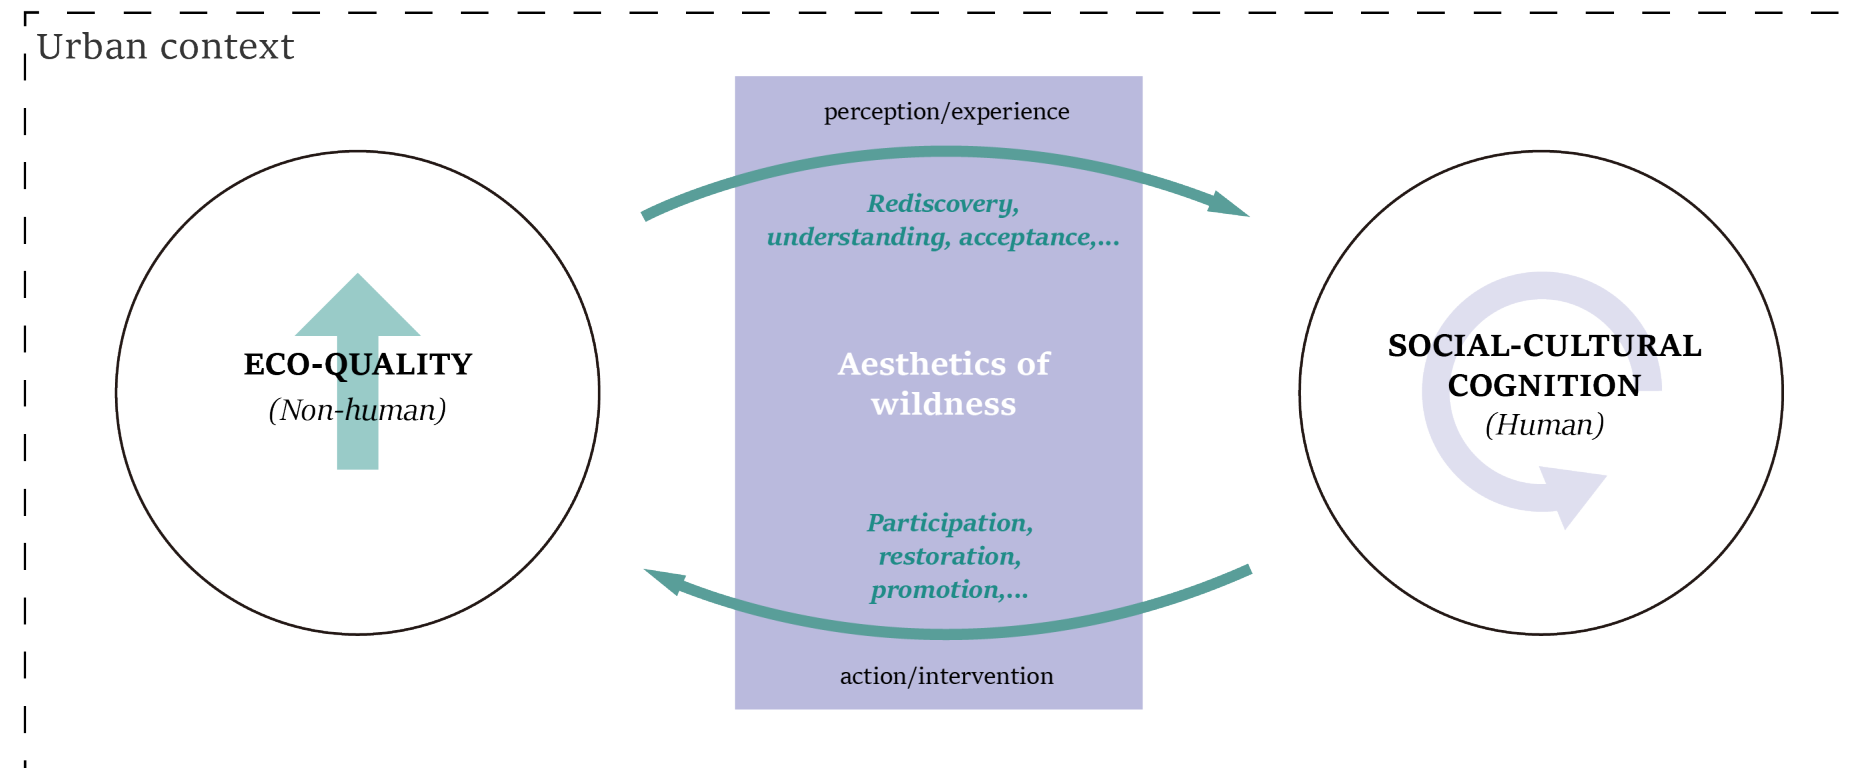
Urban context

perception/experience

Rediscovery, understanding, acceptance,...

ECO-QUALITY
(Non-human)

Aesthetics of wildness

SOCIAL-CULTURAL COGNITION
(Human)

Participation, restoration, promotion,...

action/intervention